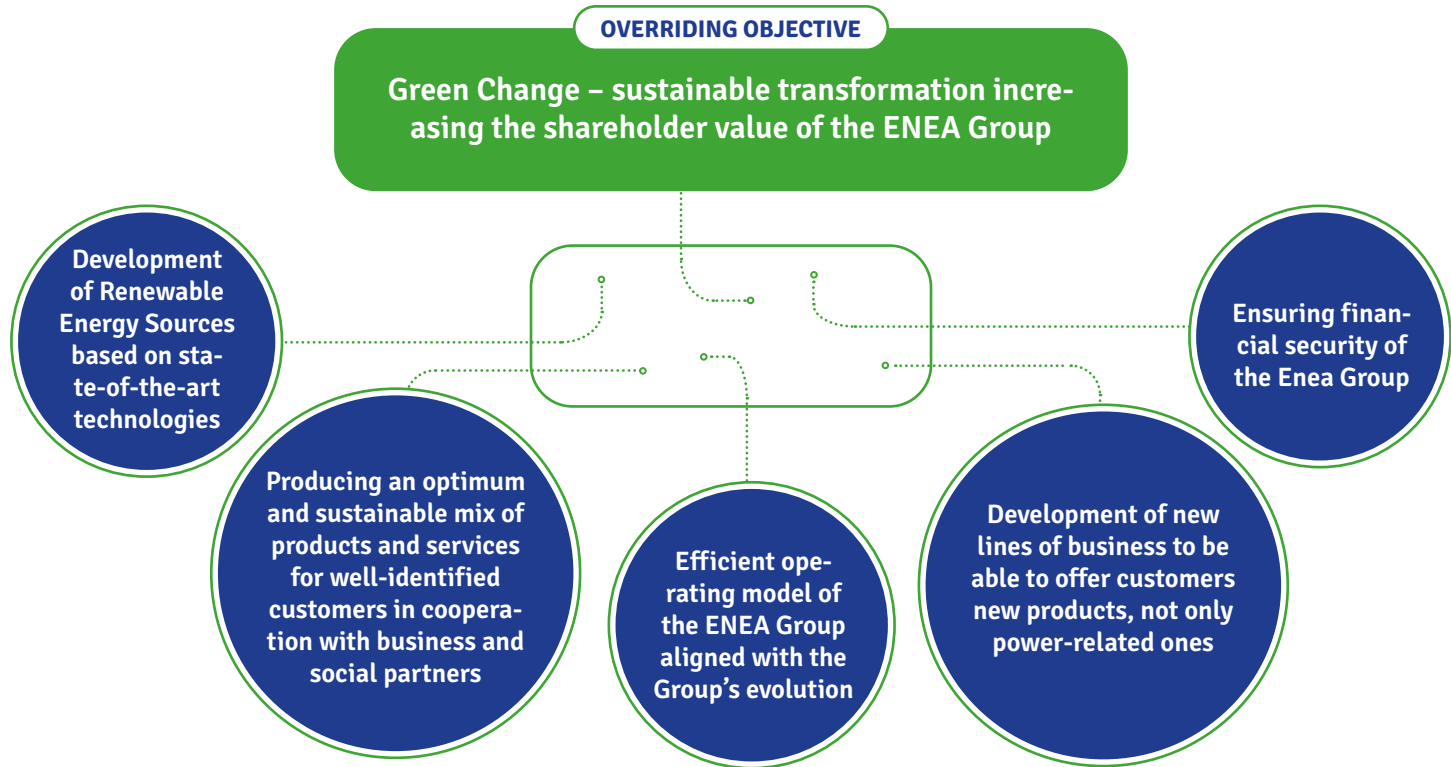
OVERRIDING OBJECTIVE

Green Change – sustainable transformation increasing the shareholder value of the ENEA Group

Development of Renewable Energy Sources based on state-of-the-art technologies

Ensuring financial security of the Enea Group

Producing an optimum and sustainable mix of products and services for well-identified customers in cooperation with business and social partners

Efficient operating model of the ENEA Group aligned with the Group's evolution

Development of new lines of business to be able to offer customers new products, not only power-related ones